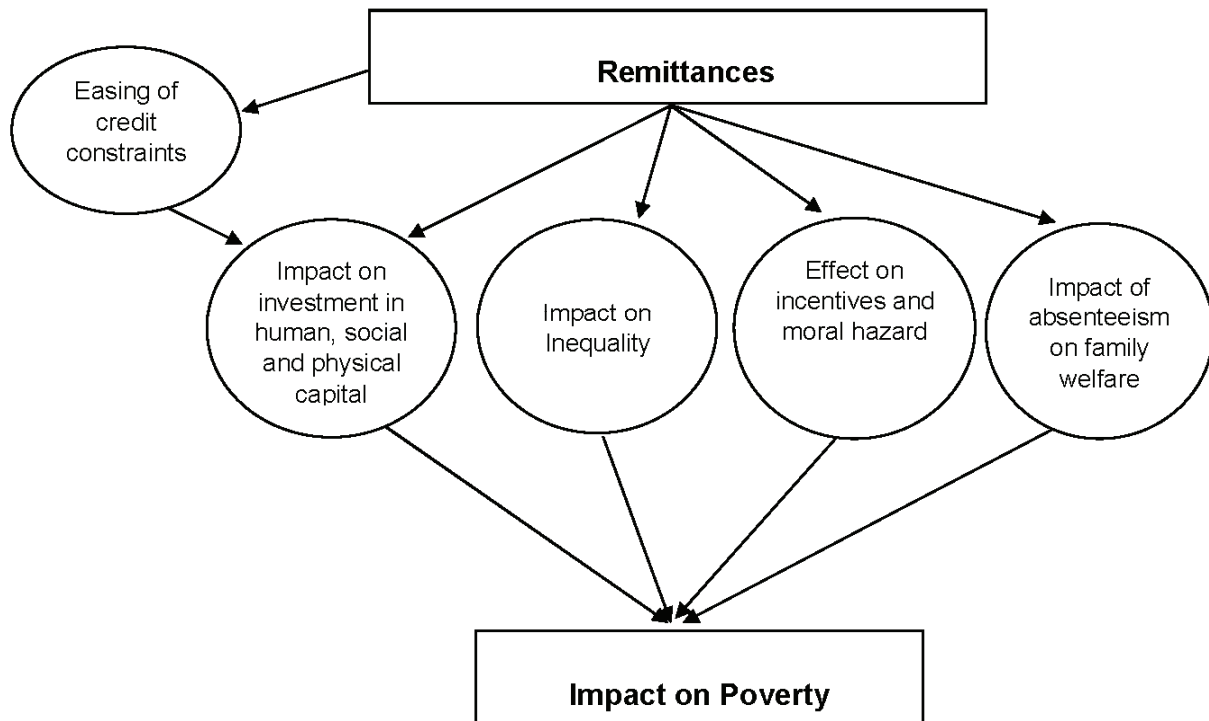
Remittances

Easing of credit constraints

Impact on investment in human, social and physical capital

Impact on Inequality

Effect on incentives and moral hazard

Impact of absenteeism on family welfare

Impact on Poverty